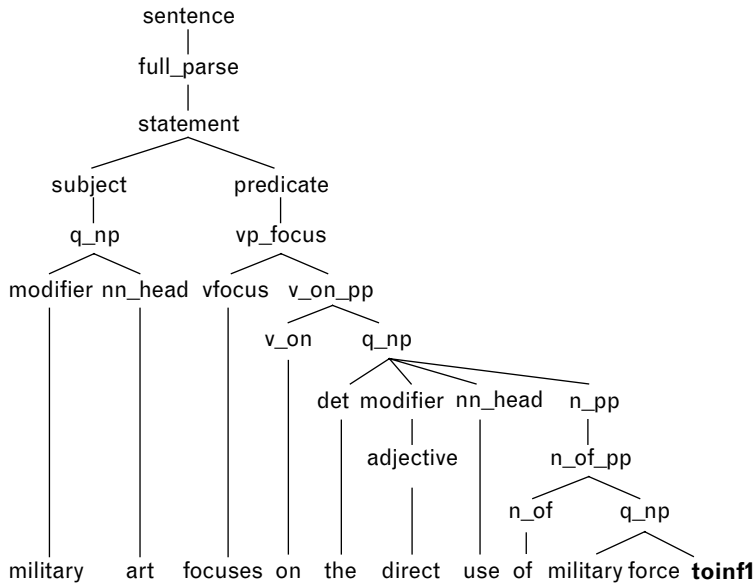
sentence
full_parse
statement
subject predicate
q_np vp_focus
modifier nn_head vfocus v_on_pp
v_on q_np
det modifier nn_head n_pp
adjective n_of_pp
n_of q_np
military art focuses on the direct use of military force **toinf1**